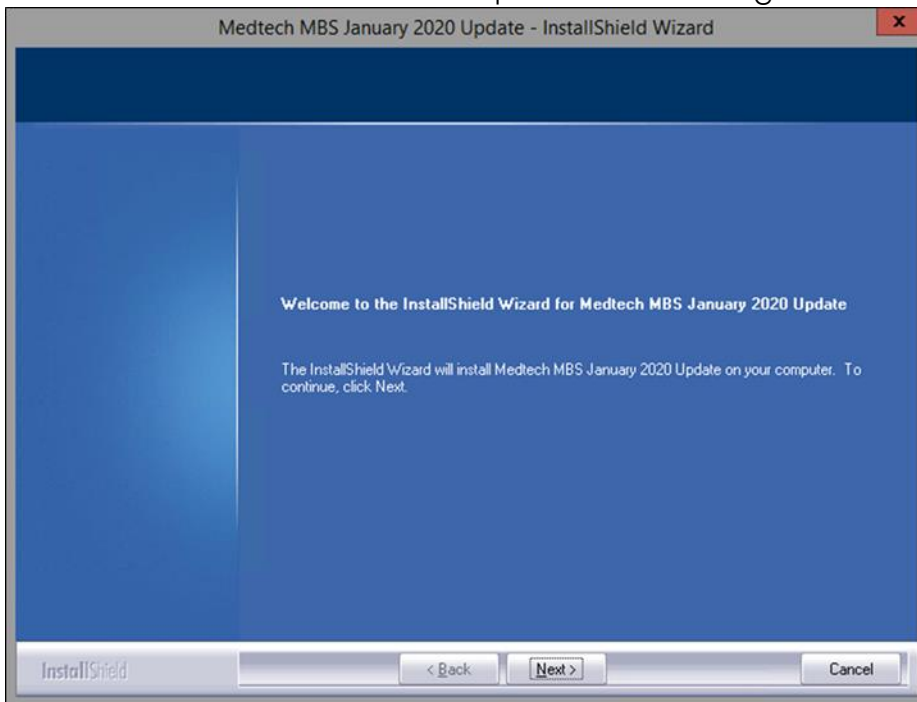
Medtech MBS January 2020 Update - InstallShield Wizard

Welcome to the InstallShield Wizard for Medtech MBS January 2020 Update

The InstallShield Wizard will install Medtech MBS January 2020 Update on your computer. To continue, click Next.

InstallShield

< Back

Next >

Cancel